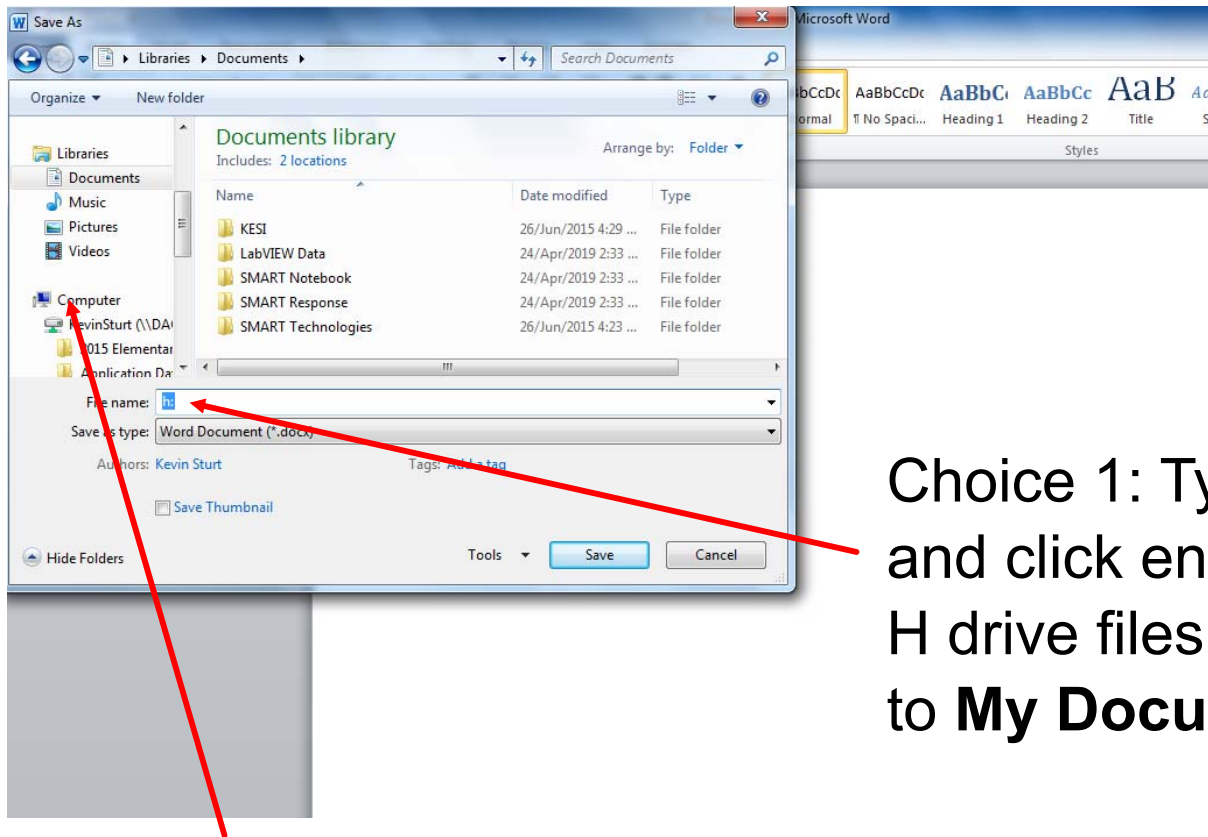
Save As

Libraries ▸ Documents ▸

Search Documents

Organize ▾ New folder

Libraries
Documents
Music
Pictures
Videos
Computer
KevinSturt (\\DA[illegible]
2015 Elementar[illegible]
Application Da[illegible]

Documents library
Includes: 2 locations

Arrange by: Folder ▾

| Name | Date modified | Type |
|---|---|---|
| KESI | 26/Jun/2015 4:29 ... | File folder |
| LabVIEW Data | 24/Apr/2019 2:33 ... | File folder |
| SMART Notebook | 24/Apr/2019 2:33 ... | File folder |
| SMART Response | 24/Apr/2019 2:33 ... | File folder |
| SMART Technologies | 26/Jun/2015 4:23 ... | File folder |

File name: h:

Save as type: Word Document (*.docx)

Authors: Kevin Sturt

Tags: Add a tag

Save Thumbnail

Hide Folders

Tools ▾

Save

Cancel

Microsoft Word

bCcDc AaBbCcDc AaBbC AaBbCc AaB Ac
ormal ¶ No Spaci... Heading 1 Heading 2 Title S

Styles

Choice 1: Ty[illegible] and click en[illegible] H drive files to **My Docu**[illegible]